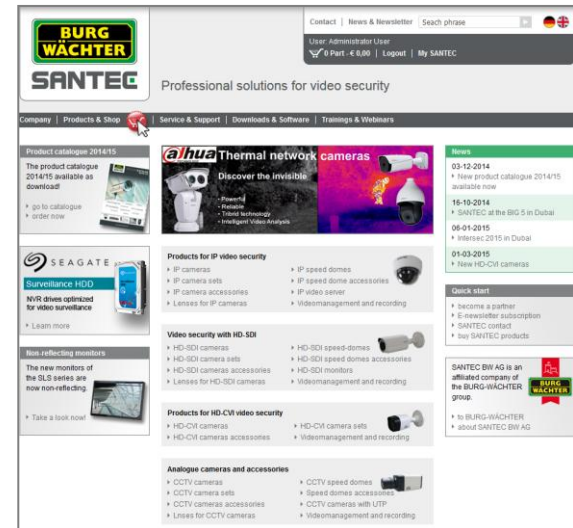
BURG WÄCHTER
SANTEC

Contact | News & Newsletter Seach phrase

User: Administrator User
0 Part - € 0,00 | Logout | My SANTEC

Professional solutions for video security

Company | Products & Shop | Service & Support | Downloads & Software | Trainings & Webinars

Product catalogue 2014/15
The product catalogue 2014/15 available as download!
› go to catalogue
› order now

alhua Thermal network cameras
Discover the invisible
• Powerful
• Reliable
• Tribrid technology
• Intelligent Video Analysis

News
03-12-2014
› New product catalogue 2014/15 available now
16-10-2014
› SANTEC at the BIG 5 in Dubai
06-01-2015
› Intersec 2015 in Dubai
01-03-2015
› New HD-CVI cameras

SEAGATE
Surveillance HDD
NVR drives optimized for video surveillance
› Learn more

Products for IP video security
› IP cameras
› IP camera sets
› IP camera accessories
› Lenses for IP cameras
› IP speed domes
› IP speed dome accessories
› IP video server
› Videomanagement and recording

Quick start
› become a partner
› E-newsletter subscription
› SANTEC contact
› buy SANTEC products

Non-reflecting monitors
The new monitors of the SLS series are now non-reflecting.
› Take a look now!

Video security with HD-SDI
› HD-SDI cameras
› HD-SDI camera sets
› HD-SDI cameras accessories
› Lenses for HD-SDI cameras
› HD-SDI speed-domes
› HD-SDI speed domes accessories
› HD-SDI monitors
› Videomanagement and recording

SANTEC BW AG is an affiliated company of the BURG-WÄCHTER group.
› to BURG-WÄCHTER
› about SANTEC BW AG

BURG WÄCHTER

Products for HD-CVI video security
› HD-CVI cameras
› HD-CVI cameras accessories
› HD-CVI camera sets
› Videomanagement and recording

Analogue cameras and accessories
› CCTV cameras
› CCTV camera sets
› CCTV cameras accessories
› Lnses for CCTV cameras
› CCTV speed domes
› Speed domes accessories
› CCTV cameras with UTP
› Videomanagement and recording